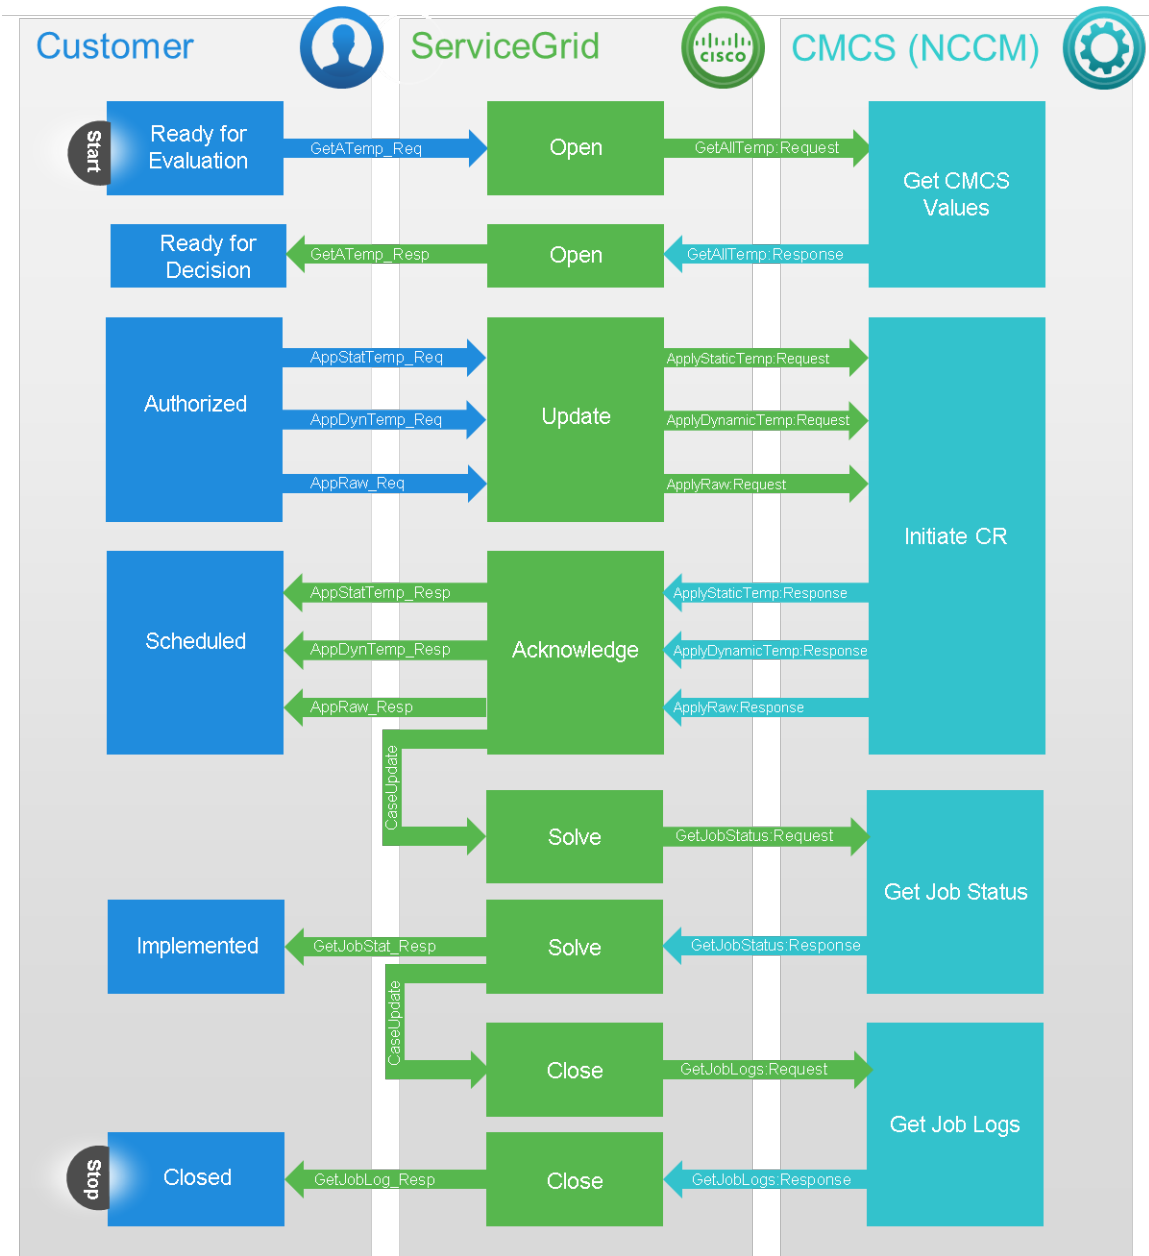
Customer

ServiceGrid

cisco

CMCS (NCCM)

Start

Ready for Evaluation

GetATemp_Req

Open

GetAllTemp:Request

Get CMCS Values

Ready for Decision

GetATemp_Resp

Open

GetAllTemp:Response

Authorized

AppStatTemp_Req

AppDynTemp_Req

AppRaw_Req

Update

ApplyStaticTemp:Request

ApplyDynamicTemp:Request

ApplyRaw:Request

Initiate CR

Scheduled

AppStatTemp_Resp

AppDynTemp_Resp

AppRaw_Resp

Acknowledge

ApplyStaticTemp:Response

ApplyDynamicTemp:Response

ApplyRaw:Response

CaseUpdate

Solve

GetJobStatus:Request

Get Job Status

Implemented

GetJobStat_Resp

Solve

GetJobStatus:Response

CaseUpdate

Close

GetJobLogs:Request

Get Job Logs

Stop

Closed

GetJobLog_Resp

Close

GetJobLogs:Response